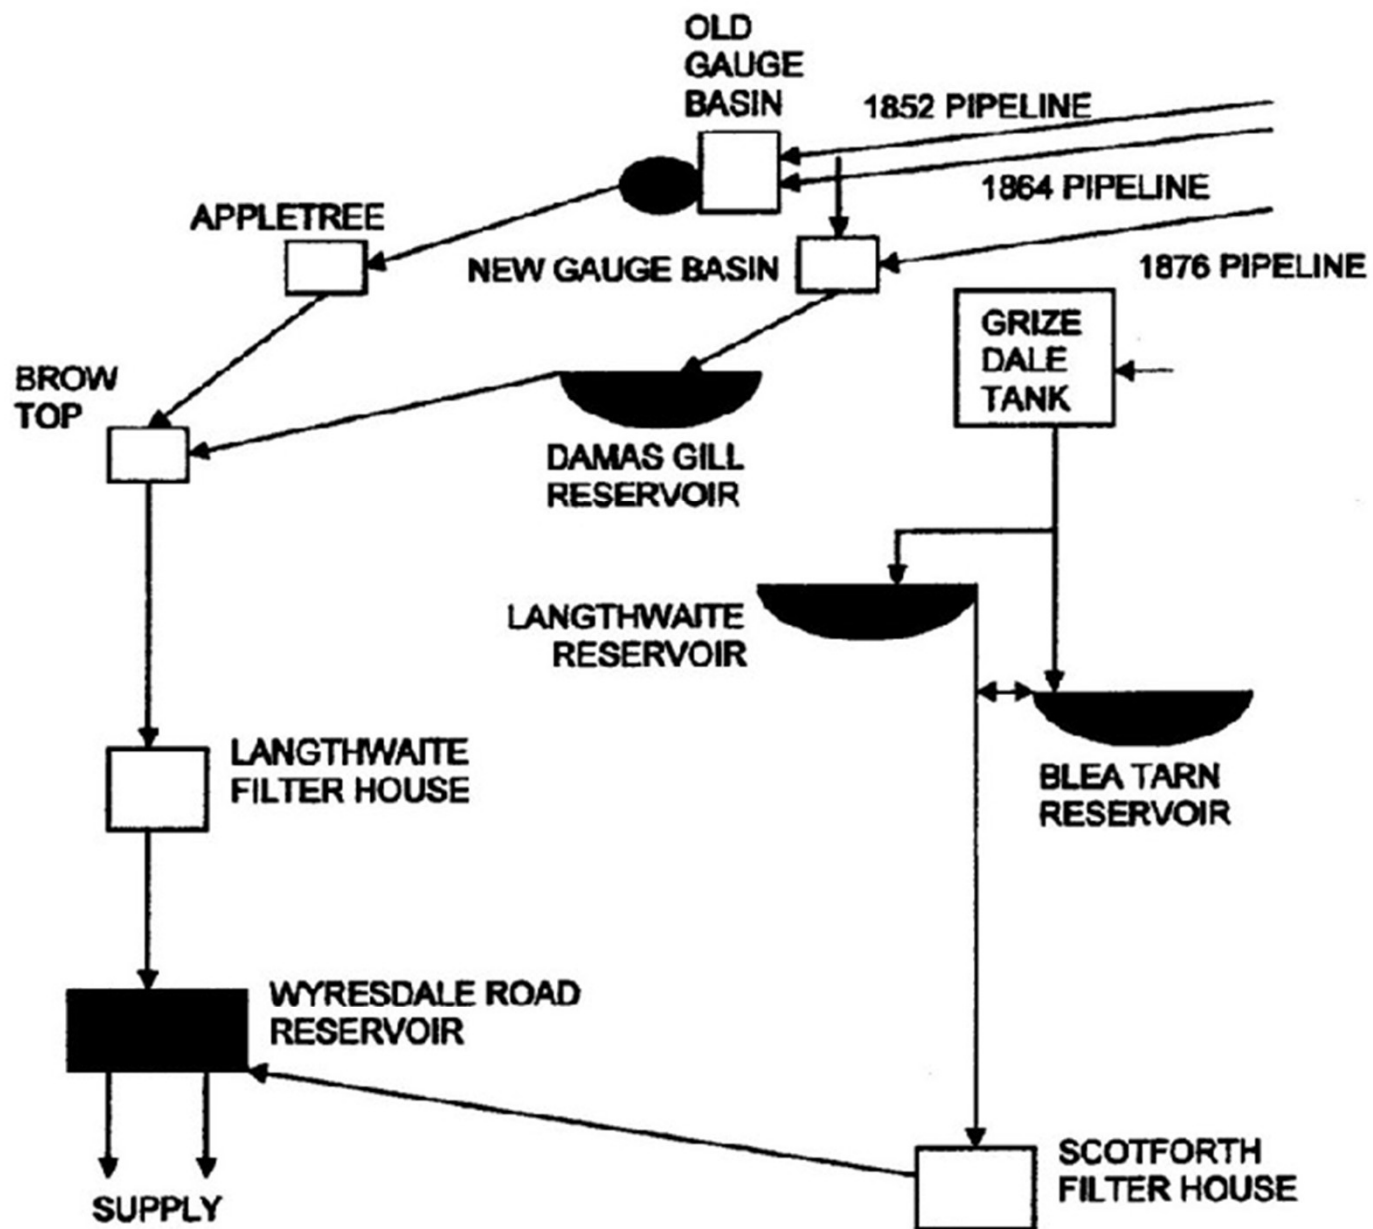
OLD GAUGE BASIN

1852 PIPELINE

1864 PIPELINE

APPLETREE

NEW GAUGE BASIN

1876 PIPELINE

GRIZE DALE TANK

BROW TOP

DAMAS GILL RESERVOIR

LANGTHWAITE RESERVOIR

BLEA TARN RESERVOIR

LANGTHWAITE FILTER HOUSE

WYRESDALE ROAD RESERVOIR

SUPPLY

SCOTFORTH FILTER HOUSE